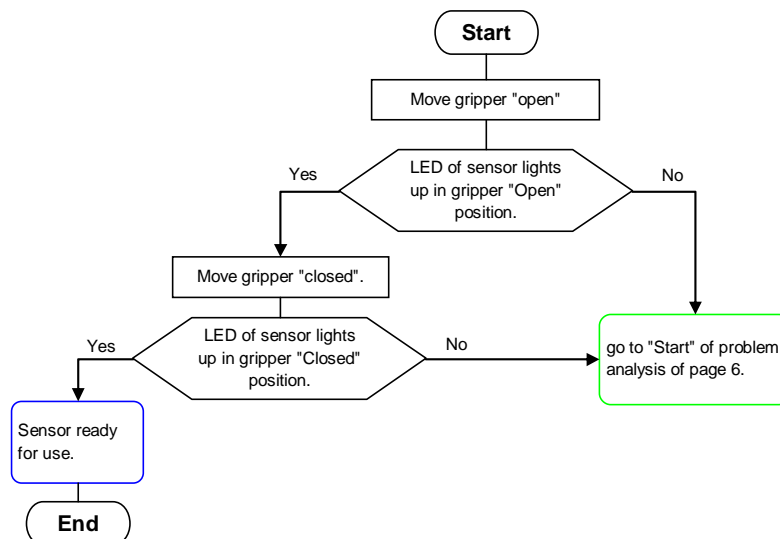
Start

Move gripper "open"

LED of sensor lights up in gripper "Open" position.

Yes

No

Move gripper "closed".

LED of sensor lights up in gripper "Closed" position.

Yes

No

go to "Start" of problem analysis of page 6.

Sensor ready for use.

End